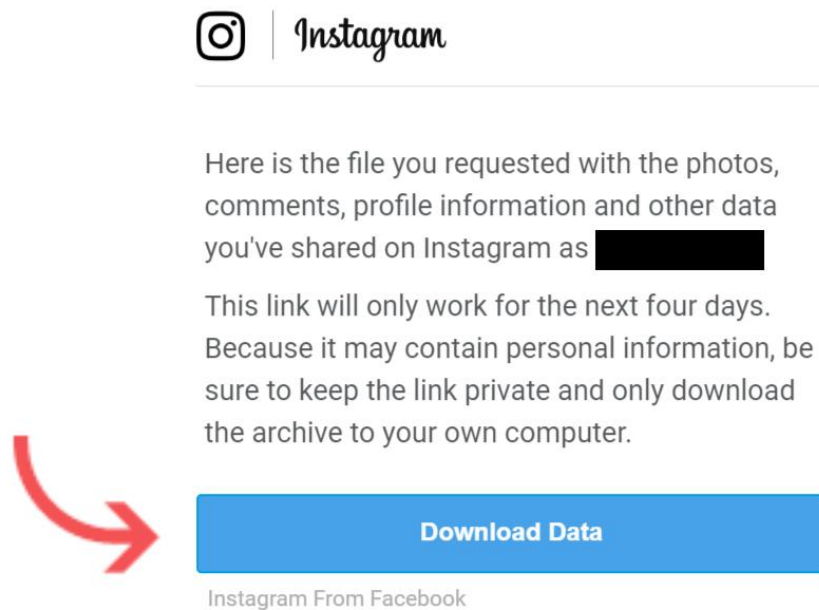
Instagram

Here is the file you requested with the photos, comments, profile information and other data you've shared on Instagram as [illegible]

This link will only work for the next four days. Because it may contain personal information, be sure to keep the link private and only download the archive to your own computer.

Download Data

Instagram From Facebook